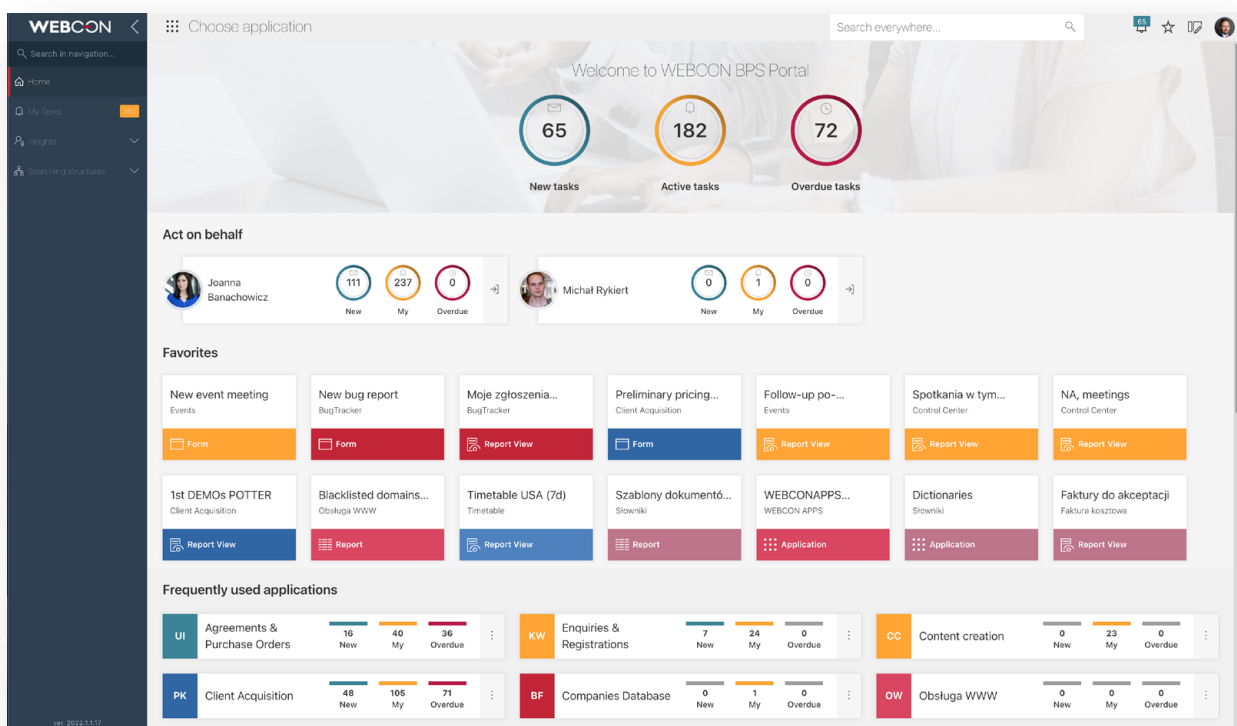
WEBCON

Search in navigation...

Home

My Tasks

Insights

Searching structures

ver. 2022.1.1.17

Choose application

Search everywhere...

65

Welcome to WEBCON BPS Portal

65
New tasks

182
Active tasks

72
Overdue tasks

Act on behalf

Joanna Banachowicz
111 New
237 My
0 Overdue

Michał Rykiert
0 New
1 My
0 Overdue

Favorites

New event meeting
Events
Form

New bug report
BugTracker
Form

Moje zgłoszenia...
BugTracker
Report View

Preliminary pricing...
Client Acquisition
Form

Follow-up po-...
Events
Report View

Spotkania w tym...
Control Center
Report View

NA, meetings
Control Center
Report View

1st DEMOs POTTER
Client Acquisition
Report View

Blacklisted domains...
Obsługa WWW
Report

Timetable USA (7d)
Timetable
Report View

Szablony dokumentó...
Słowniki
Report

WEBCONAPPS...
WEBCON APPS
Application

Dictionaries
Słowniki
Application

Faktury do akceptacji
Faktura kosztowa
Report View

Frequently used applications

| | | New | My | Overdue |
|---|---|---|---|---|
| UI | Agreements & Purchase Orders | 16 | 40 | 36 |
| KW | Enquiries & Registrations | 7 | 24 | 0 |
| CC | Content creation | 0 | 23 | 0 |
| PK | Client Acquisition | 48 | 105 | 71 |
| BF | Companies Database | 0 | 1 | 0 |
| OW | Obsługa WWW | 0 | 0 | 0 |